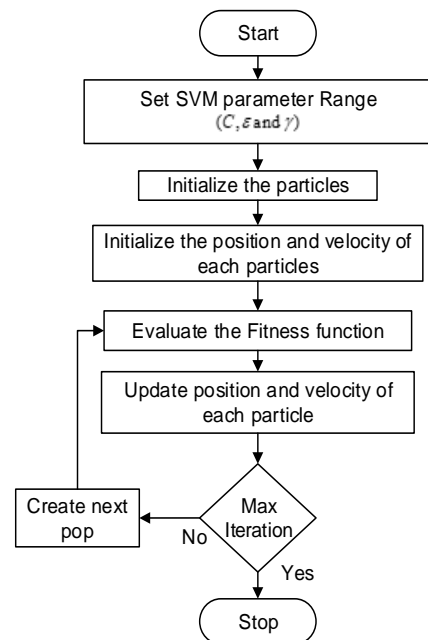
Start

Set SVM parameter Range ($C, \varepsilon$ and $\gamma$)

Initialize the particles

Initialize the position and velocity of each particles

Evaluate the Fitness function

Update position and velocity of each particle

Max Iteration

Create next pop

No

Yes

Stop